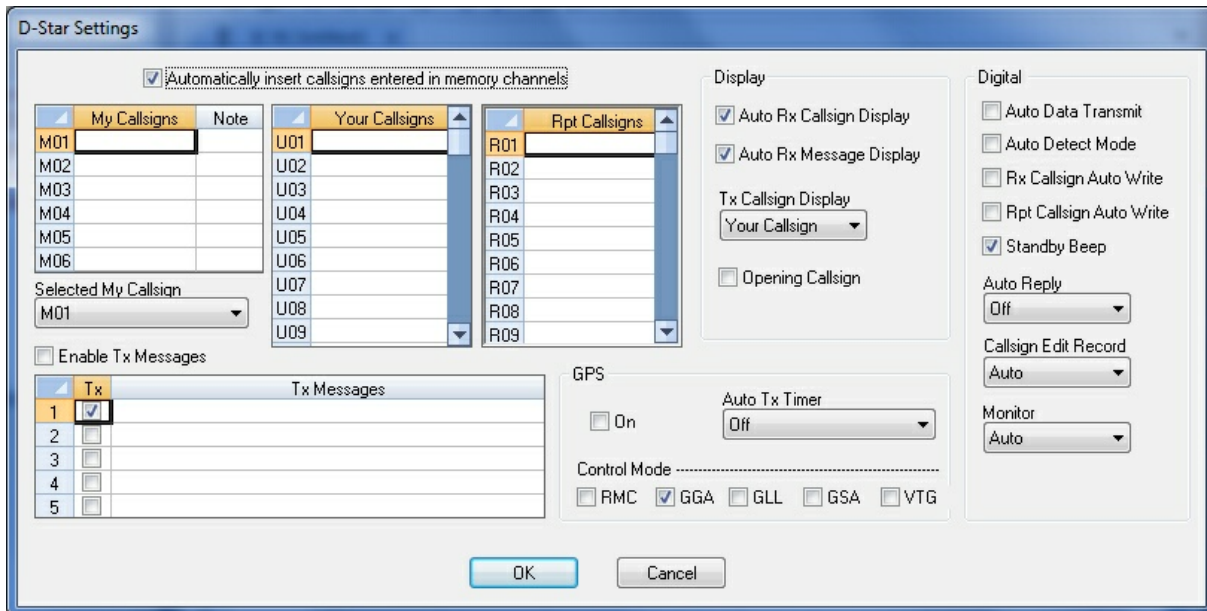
D-Star Settings

Automatically insert callsigns entered in memory channels

| | My Callsigns | Note |
|---|---|---|
| M01 | | |
| M02 | | |
| M03 | | |
| M04 | | |
| M05 | | |
| M06 | | |

| | Your Callsigns |
|---|---|
| U01 | |
| U02 | |
| U03 | |
| U04 | |
| U05 | |
| U06 | |
| U07 | |
| U08 | |
| U09 | |

| | Rpt Callsigns |
|---|---|
| R01 | |
| R02 | |
| R03 | |
| R04 | |
| R05 | |
| R06 | |
| R07 | |
| R08 | |
| R09 | |

Selected My Callsign
M01

Enable Tx Messages

| | Tx | Tx Messages |
|---|---|---|
| 1 | ✓ | |
| 2 | | |
| 3 | | |
| 4 | | |
| 5 | | |

Display
Auto Rx Callsign Display
Auto Rx Message Display
Tx Callsign Display
Your Callsign
Opening Callsign

GPS
On
Auto Tx Timer
Off
Control Mode
RMC GGA GLL GSA VTG

Digital
Auto Data Transmit
Auto Detect Mode
Rx Callsign Auto Write
Rpt Callsign Auto Write
Standby Beep
Auto Reply
Off
Callsign Edit Record
Auto
Monitor
Auto

OK Cancel